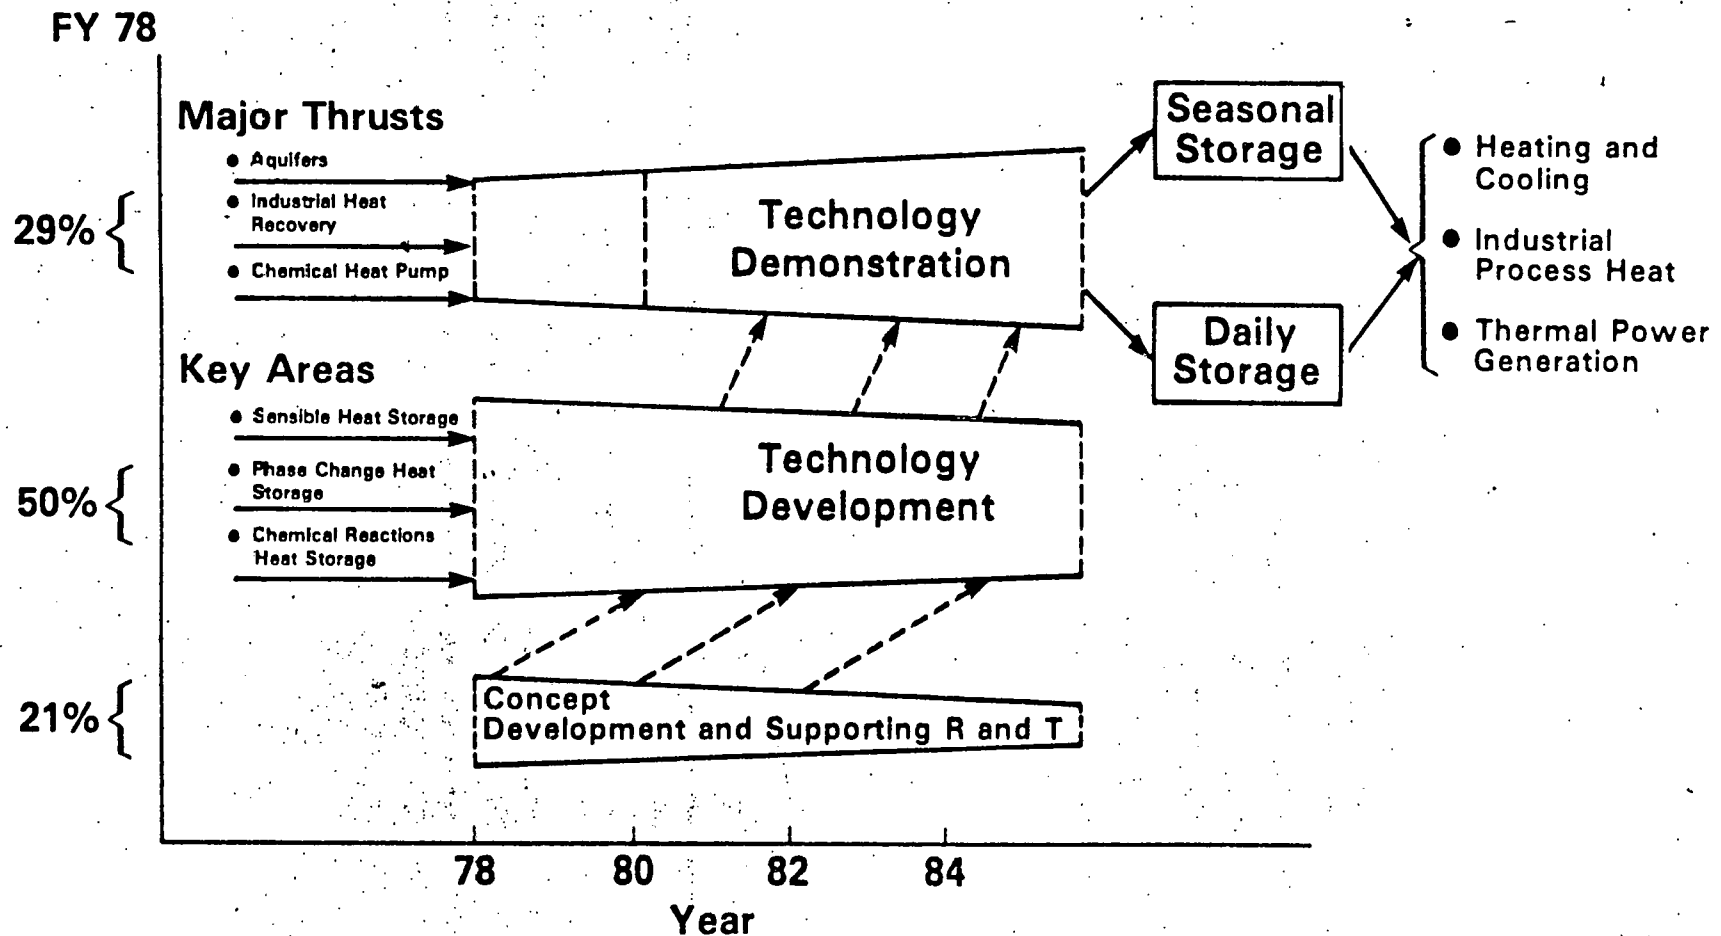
FY 78

Major Thrusts

29%
- Aquifers
- Industrial Heat Recovery
- Chemical Heat Pump

Technology Demonstration

Seasonal Storage

Daily Storage

- Heating and Cooling
- Industrial Process Heat
- Thermal Power Generation

Key Areas

50%
- Sensible Heat Storage
- Phase Change Heat Storage
- Chemical Reactions Heat Storage

Technology Development

21%

Concept Development and Supporting R and T

78 80 82 84

Year